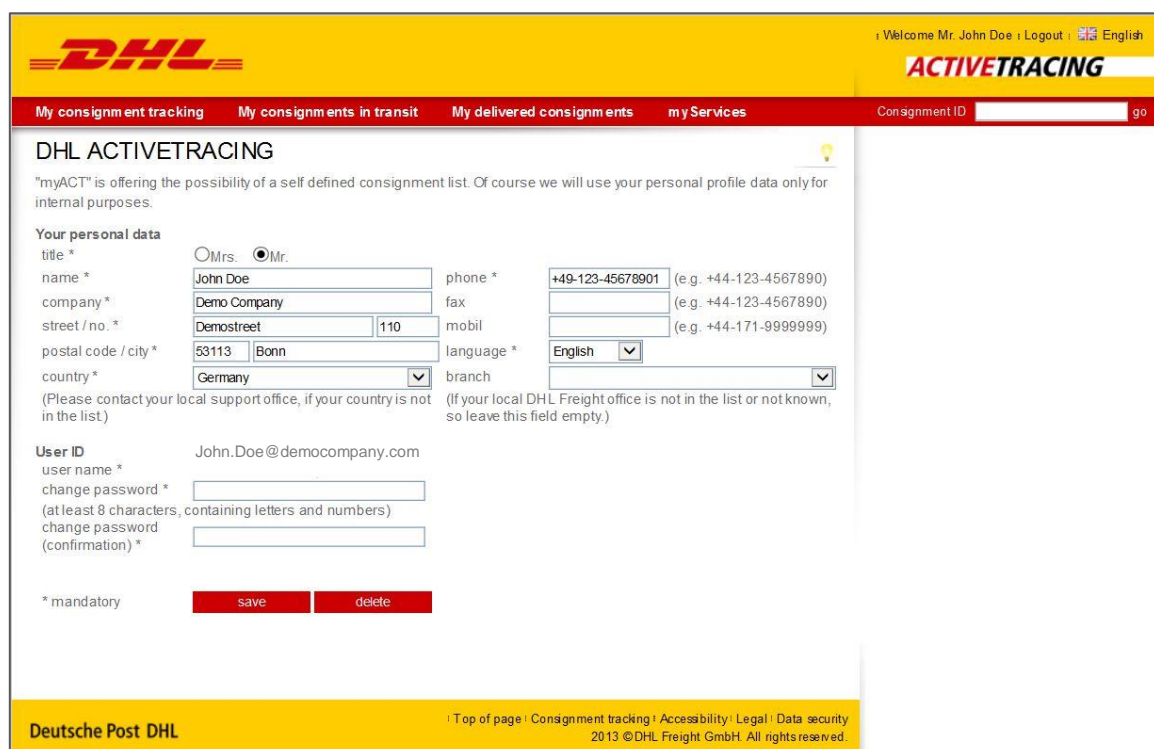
DHL

| Welcome Mr. John Doe | Logout | English

ACTIVETRACING

My consignment tracking My consignments in transit My delivered consignments my Services

Consignment ID go

DHL ACTIVETRACING

"myACT" is offering the possibility of a self defined consignment list. Of course we will use your personal profile data only for internal purposes.

Your personal data

title * Mrs. Mr.

name * John Doe

company * Demo Company

street / no. * Demostreet 110

postal code / city * 53113 Bonn

country * Germany

(Please contact your local support office, if your country is not in the list.)

phone * +49-123-45678901 (e.g. +44-123-4567890)

fax (e.g. +44-123-4567890)

mobil (e.g. +44-171-9999999)

language * English

branch

(If your local DHL Freight office is not in the list or not known, so leave this field empty.)

User ID John.Doe@democompany.com

user name *

change password *

(at least 8 characters, containing letters and numbers)

change password (confirmation) *

* mandatory save delete

Deutsche Post DHL

| Top of page | Consignment tracking | Accessibility | Legal | Data security

2013 © DHL Freight GmbH. All rights reserved.